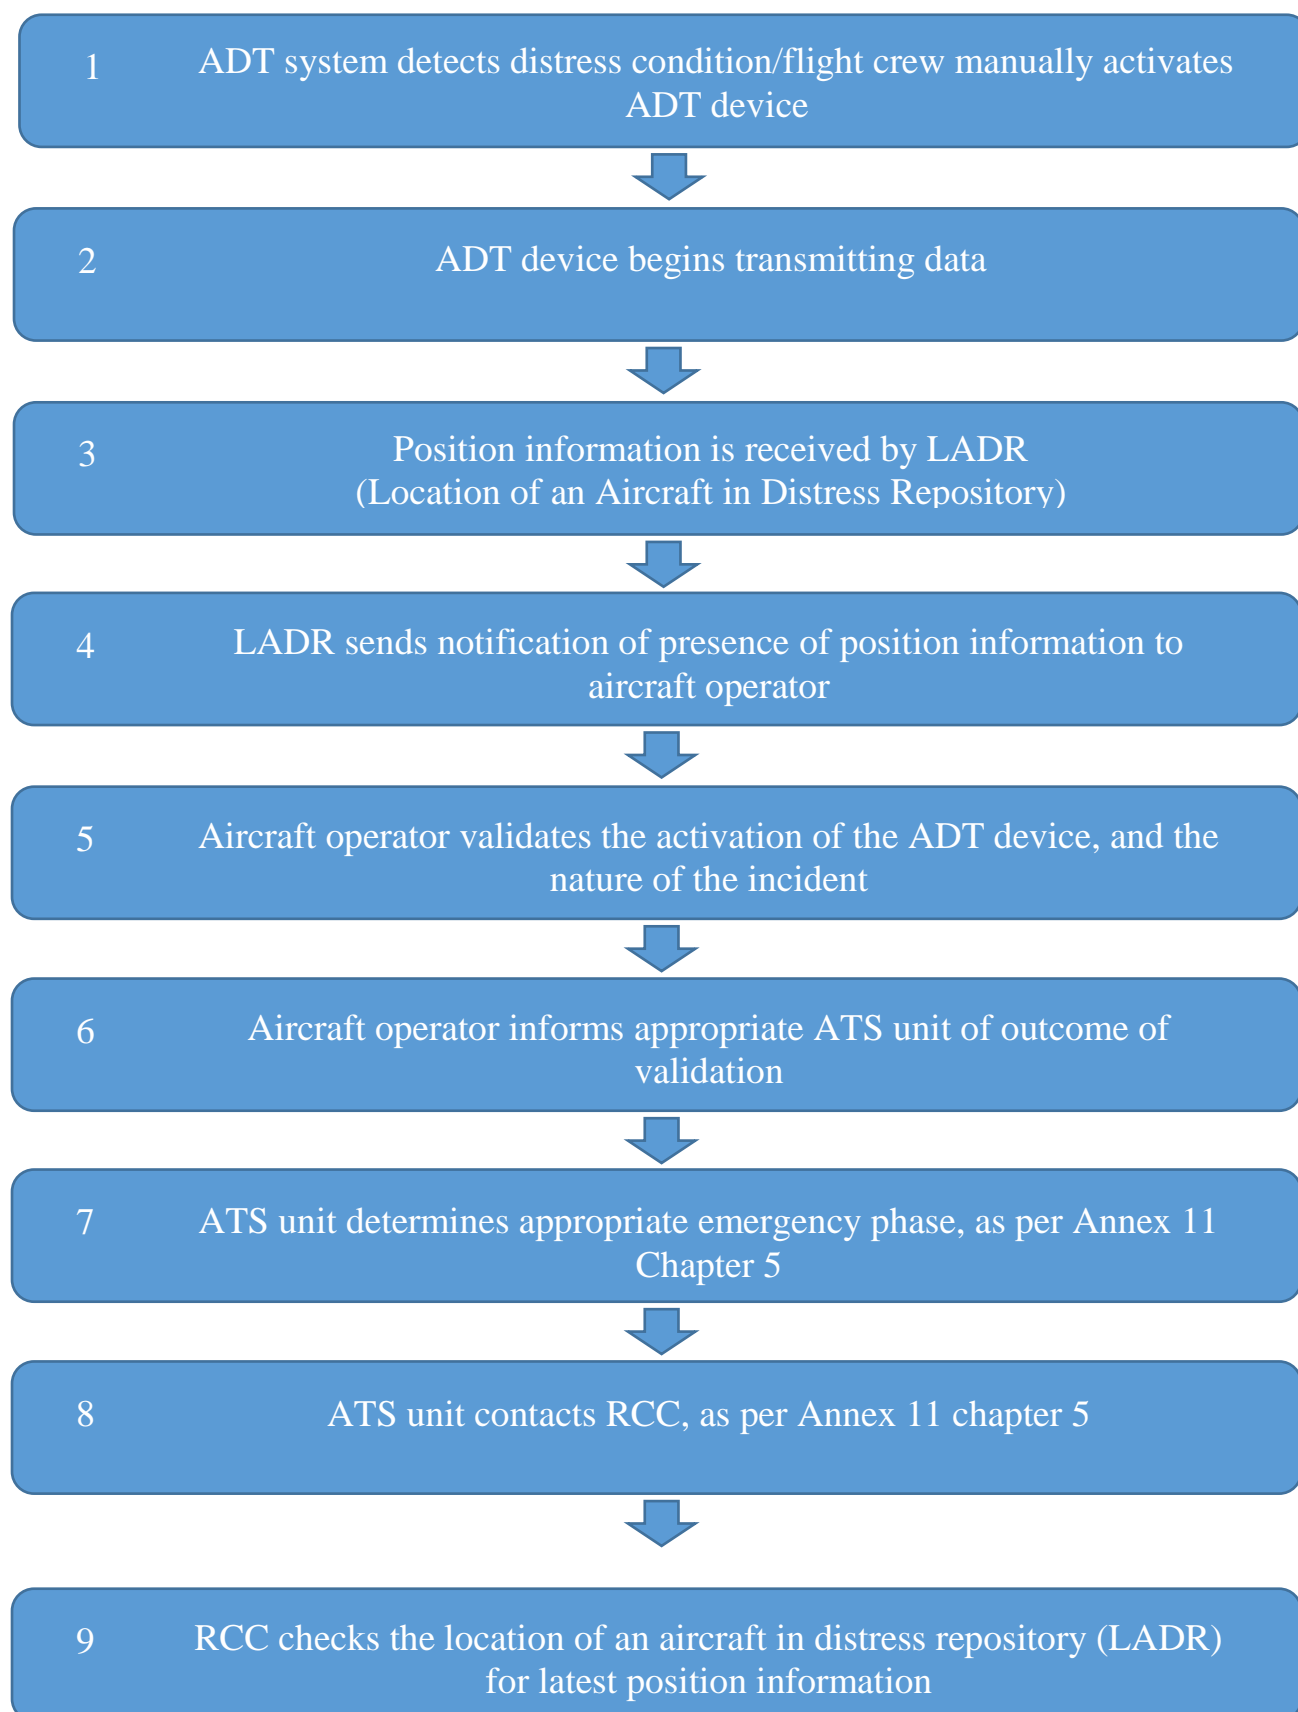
1 ADT system detects distress condition/flight crew manually activates ADT device

2 ADT device begins transmitting data

3 Position information is received by LADR (Location of an Aircraft in Distress Repository)

4 LADR sends notification of presence of position information to aircraft operator

5 Aircraft operator validates the activation of the ADT device, and the nature of the incident

6 Aircraft operator informs appropriate ATS unit of outcome of validation

7 ATS unit determines appropriate emergency phase, as per Annex 11 Chapter 5

8 ATS unit contacts RCC, as per Annex 11 chapter 5

9 RCC checks the location of an aircraft in distress repository (LADR) for latest position information